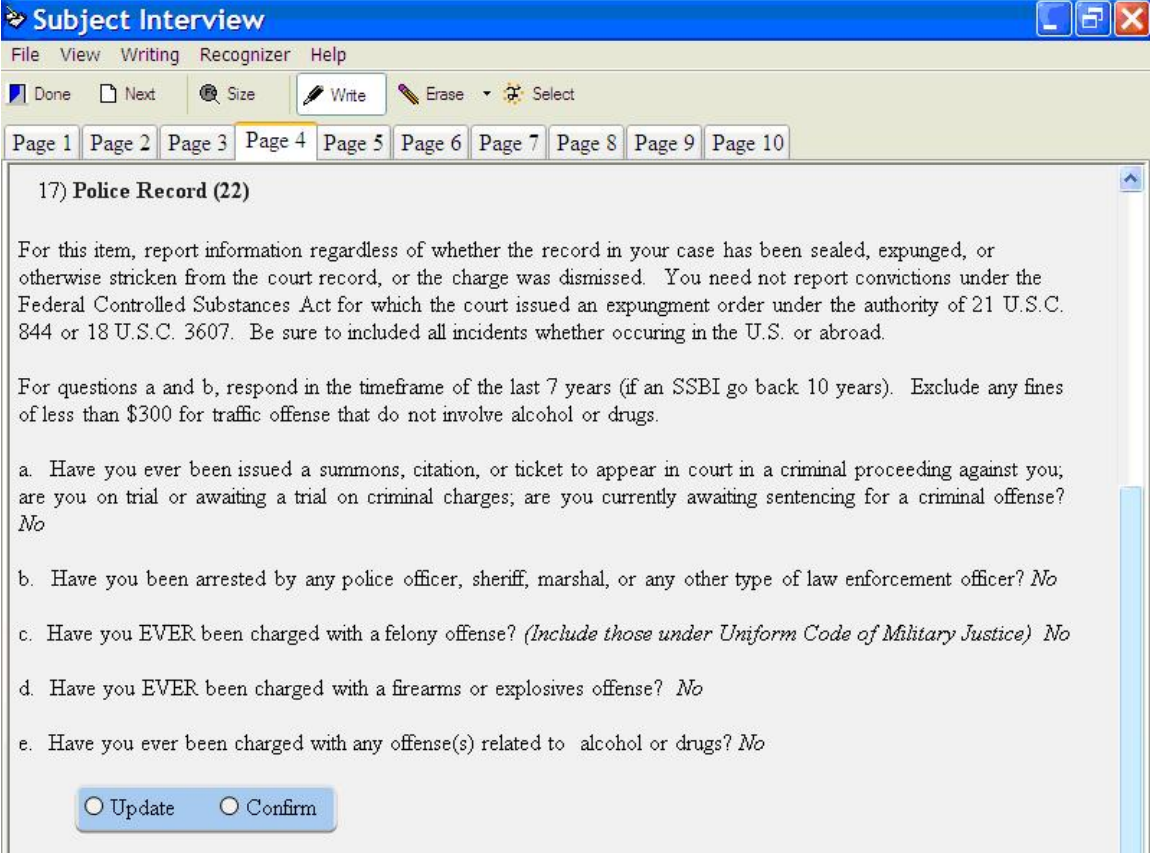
Subject Interview

File View Writing Recognizer Help

Done Next Size Write Erase Select

Page 1 Page 2 Page 3 Page 4 Page 5 Page 6 Page 7 Page 8 Page 9 Page 10

17) **Police Record (22)**

For this item, report information regardless of whether the record in your case has been sealed, expunged, or otherwise stricken from the court record, or the charge was dismissed. You need not report convictions under the Federal Controlled Substances Act for which the court issued an expungment order under the authority of 21 U.S.C. 844 or 18 U.S.C. 3607. Be sure to included all incidents whether occuring in the U.S. or abroad.

For questions a and b, respond in the timeframe of the last 7 years (if an SSBI go back 10 years). Exclude any fines of less than \$300 for traffic offense that do not involve alcohol or drugs.

a. Have you ever been issued a summons, citation, or ticket to appear in court in a criminal proceeding against you; are you on trial or awaiting a trial on criminal charges; are you currently awaiting sentencing for a criminal offense? *No*

b. Have you been arrested by any police officer, sheriff, marshal, or any other type of law enforcement officer? *No*

c. Have you EVER been charged with a felony offense? *(Include those under Uniform Code of Military Justice) No*

d. Have you EVER been charged with a firearms or explosives offense? *No*

e. Have you ever been charged with any offense(s) related to alcohol or drugs? *No*

Update Confirm